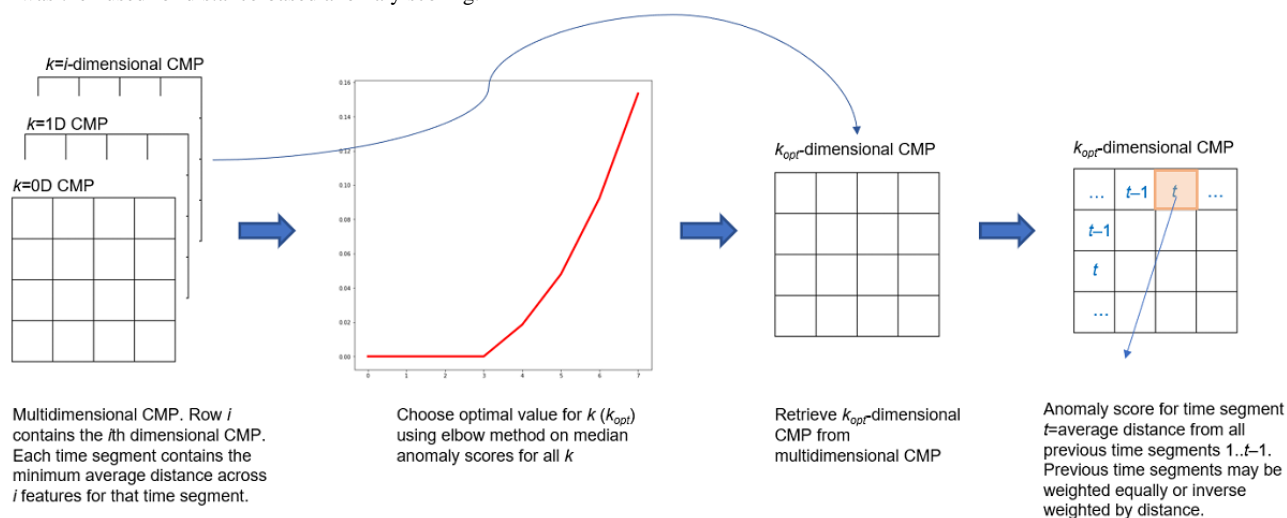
$k$=$i$-dimensional CMP

$k$=1D CMP

$k$=0D CMP

0.16
0.14
0.12
0.10
0.08
0.06
0.04
0.02
0.00
0 1 2 3 4 5 6 7

$k_{opt}$-dimensional CMP

$k_{opt}$-dimensional CMP

| … | $t$–1 | $t$ | … |
|---|---|---|---|
| $t$–1 | | | |
| $t$ | | | |
| … | | | |

Multidimensional CMP. Row $i$ contains the $i$th dimensional CMP. Each time segment contains the minimum average distance across $i$ features for that time segment.

Choose optimal value for $k$ ($k_{opt}$) using elbow method on median anomaly scores for all $k$

Retrieve $k_{opt}$-dimensional CMP from multidimensional CMP

Anomaly score for time segment $t$=average distance from all previous time segments 1..$t$–1. Previous time segments may be weighted equally or inverse weighted by distance.